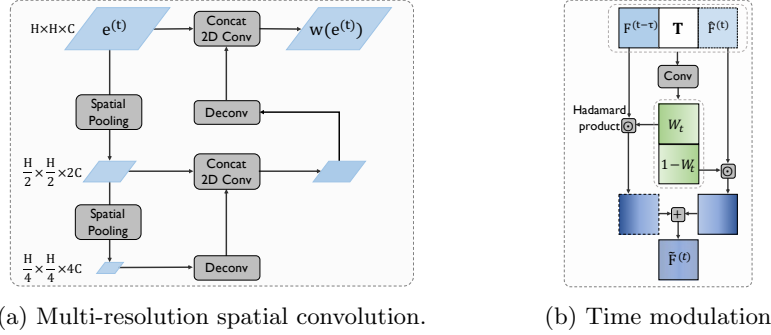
H×H×C

$e^{(t)}$

Concat 2D Conv

$w(e^{(t)})$

Spatial Pooling

Deconv

$\frac{H}{2}\times\frac{H}{2}\times 2C$

Concat 2D Conv

Spatial Pooling

$\frac{H}{4}\times\frac{H}{4}\times 4C$

Deconv

(a) Multi-resolution spatial convolution.

$F^{(t-\tau)}$

**T**

$\hat{F}^{(t)}$

Conv

Hadamard product

$\odot$

$W_t$

$1-W_t$

$\odot$

$+$

$\tilde{F}^{(t)}$

(b) Time modulation